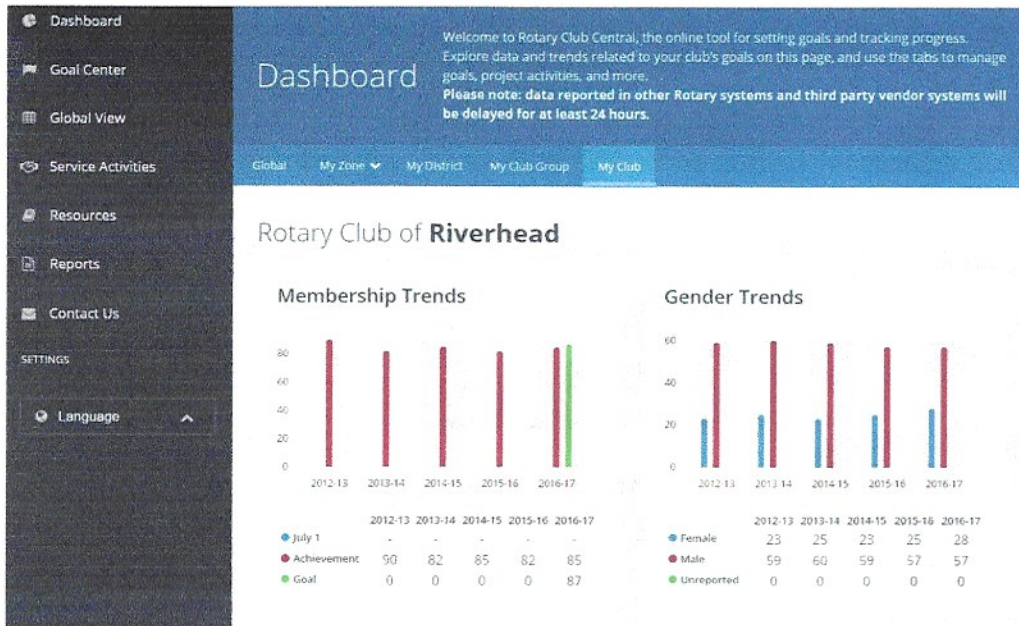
Dashboard
Goal Center
Global View
Service Activities
Resources
Reports
Contact Us
SETTINGS
Language

Dashboard

Welcome to Rotary Club Central, the online tool for setting goals and tracking progress. Explore data and trends related to your club's goals on this page, and use the tabs to manage goals, project activities, and more.
**Please note: data reported in other Rotary systems and third party vendor systems will be delayed for at least 24 hours.**

Global | My Zone | My District | My Club Group | My Club

Rotary Club of **Riverhead**

Membership Trends

80
60
40
20
0
2012-13 2013-14 2014-15 2015-16 2016-17

| | 2012-13 | 2013-14 | 2014-15 | 2015-16 | 2016-17 |
|---|---|---|---|---|---|
| July 1 | - | - | - | - | - |
| Achievement | 90 | 82 | 85 | 82 | 85 |
| Goal | 0 | 0 | 0 | 0 | 87 |

Gender Trends

60
40
20
0
2012-13 2013-14 2014-15 2015-16 2016-17

| | 2012-13 | 2013-14 | 2014-15 | 2015-16 | 2016-17 |
|---|---|---|---|---|---|
| Female | 23 | 25 | 23 | 25 | 28 |
| Male | 59 | 60 | 59 | 57 | 57 |
| Unreported | 0 | 0 | 0 | 0 | 0 |